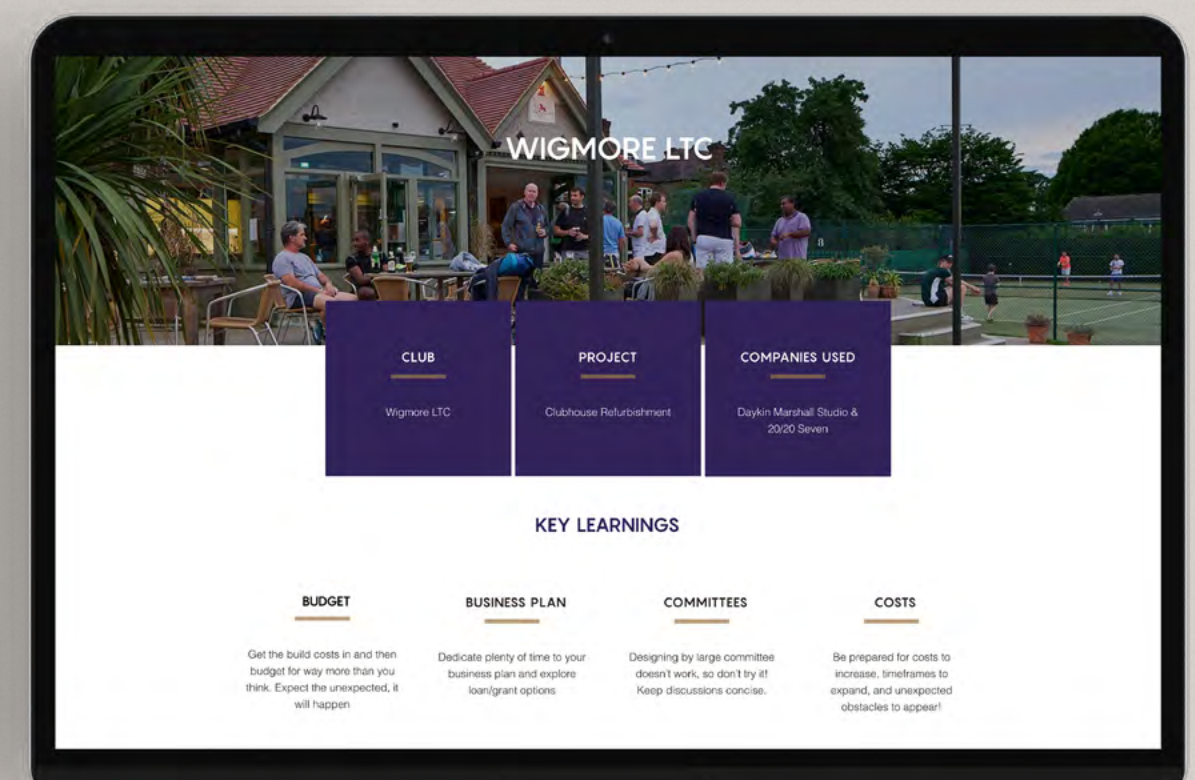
WIGMORE LTC

CLUB

Wigmore LTC

PROJECT

Clubhouse Refurbishment

COMPANIES USED

Daykin Marshall Studio & 20/20 Seven

KEY LEARNINGS

BUDGET

Get the build costs in and then budget for way more than you think. Expect the unexpected, it will happen

BUSINESS PLAN

Dedicate plenty of time to your business plan and explore loan/grant options

COMMITTEES

Designing by large committee doesn't work, so don't try it! Keep discussions concise.

COSTS

Be prepared for costs to increase, timeframes to expand, and unexpected obstacles to appear!